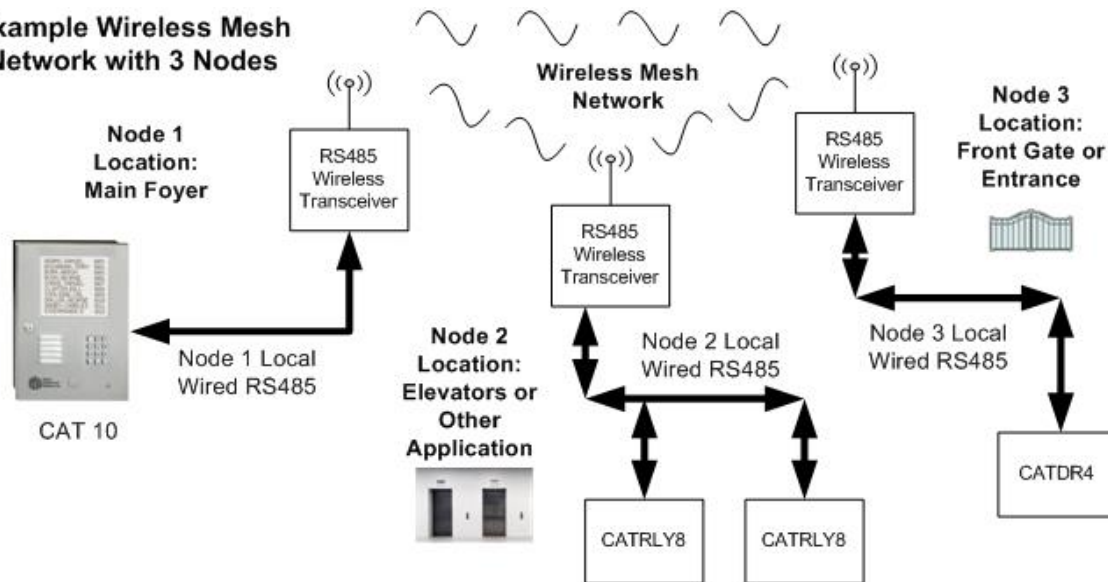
xample Wireless Mesh
etwork with 3 Nodes

Wireless Mesh Network

Node 1
Location:
Main Foyer

RS485
Wireless
Transceiver

RS485
Wireless
Transceiver

RS485
Wireless
Transceiver

Node 3
Location:
Front Gate or
Entrance

Node 1 Local
Wired RS485

CAT 10

Node 2
Location:
Elevators or
Other
Application

Node 2 Local
Wired RS485

Node 3 Local
Wired RS485

CATRLY8

CATRLY8

CATDR4